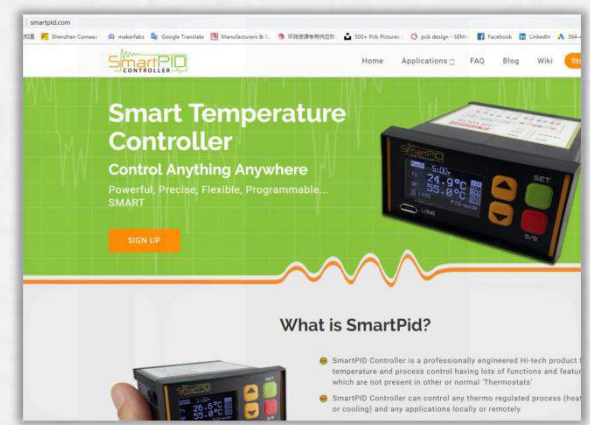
smartpid.com

Shenzhen Comsec  makerfabs  Google Translate  Manufacturers &  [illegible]  500+ Pcb Pictures  pcb design - SSMv  Facebook  LinkedIn  364-

SmartPID CONTROLLER

Home  Applications  FAQ  Blog  Wiki  St

Smart Temperature Controller

Control Anything Anywhere

Powerful, Precise, Flexible, Programmable... SMART

SIGN UP

SmartPID
24.9°C
55.0°C
SET
USB
S/S

What is SmartPid?

SmartPID Controller is a professionally engineered Hi-tech product f temperature and process control having lots of functions and featu which are not present in other or normal 'Thermostats'

SmartPID Controller can control any thermo regulated process (hea or cooling) and any applications locally or remotely

SmartPID
26.5°C
55.0°C
SET
S/S